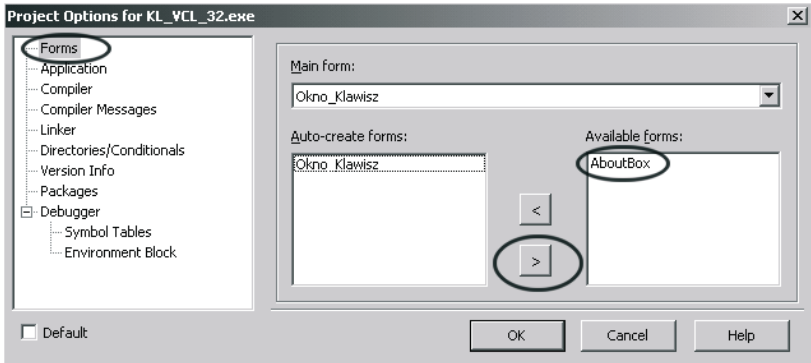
Project Options for KL_VCL_32.exe

Forms
Application
Compiler
Compiler Messages
Linker
Directories/Conditionals
Version Info
Packages
Debugger
Symbol Tables
Environment Block

Main form:
Okno_Klawisz

Auto-create forms:
Okno_Klawisz

<
>

Available forms:
AboutBox

Default

OK
Cancel
Help